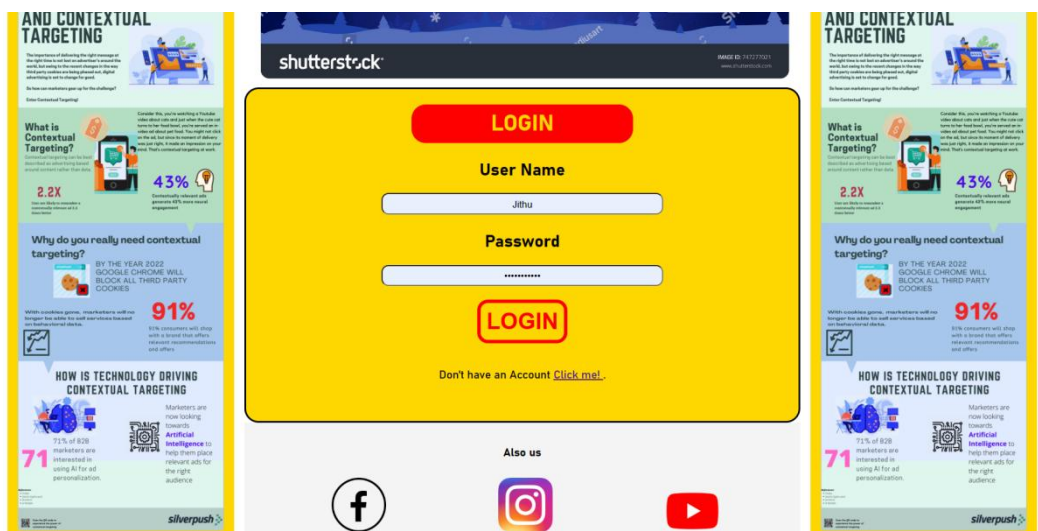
AND CONTEXTUAL TARGETING

The importance of delivering the right message at the right time is not lost on advertisers around the world, but owing to the recent changes in the way third party cookies are being phased out, digital advertising is set to change for good.

So how can marketers gear up for the challenge?

Enter Contextual Targeting!

What is Contextual Targeting?

Contextual targeting can be best described as advertising based around content rather than data.

Consider this, you're watching a Youtube video about cats and just when the cute cat came to her food bowl, you're served an in-video ad about pet food. You might not click on the ad, but since its moment of delivery was just right, it made an impression on your mind. That's contextual targeting at work.

2.2X

43%

Contextually relevant ads generate 43% more neural engagement.

Why do you really need contextual targeting?

BY THE YEAR 2022 GOOGLE CHROME WILL BLOCK ALL THIRD PARTY COOKIES

With cookies gone, marketers will no longer be able to sell services based on behavioral data.

91%

91% consumers will shop with a brand that offers relevant recommendations and offers

HOW IS TECHNOLOGY DRIVING CONTEXTUAL TARGETING

71

71% of B2B marketers are interested in using AI for ad personalization.

Marketers are now looking towards Artificial Intelligence to help them place relevant ads for the right audience

silverpush

shutterstock

IMAGE ID: 747277001
www.shutterstock.com

LOGIN

User Name

Jithu

Password

••••••••••••

LOGIN

Don't have an Account Click me! .

Also us

AND CONTEXTUAL TARGETING

The importance of delivering the right message at the right time is not lost on advertisers around the world, but owing to the recent changes in the way third party cookies are being phased out, digital advertising is set to change for good.

So how can marketers gear up for the challenge?

Enter Contextual Targeting!

What is Contextual Targeting?

Contextual targeting can be best described as advertising based around content rather than data.

Consider this, you're watching a Youtube video about cats and just when the cute cat came to her food bowl, you're served an in-video ad about pet food. You might not click on the ad, but since its moment of delivery was just right, it made an impression on your mind. That's contextual targeting at work.

2.2X

43%

Contextually relevant ads generate 43% more neural engagement.

Why do you really need contextual targeting?

BY THE YEAR 2022 GOOGLE CHROME WILL BLOCK ALL THIRD PARTY COOKIES

With cookies gone, marketers will no longer be able to sell services based on behavioral data.

91%

91% consumers will shop with a brand that offers relevant recommendations and offers

HOW IS TECHNOLOGY DRIVING CONTEXTUAL TARGETING

71

71% of B2B marketers are interested in using AI for ad personalization.

Marketers are now looking towards Artificial Intelligence to help them place relevant ads for the right audience

silverpush